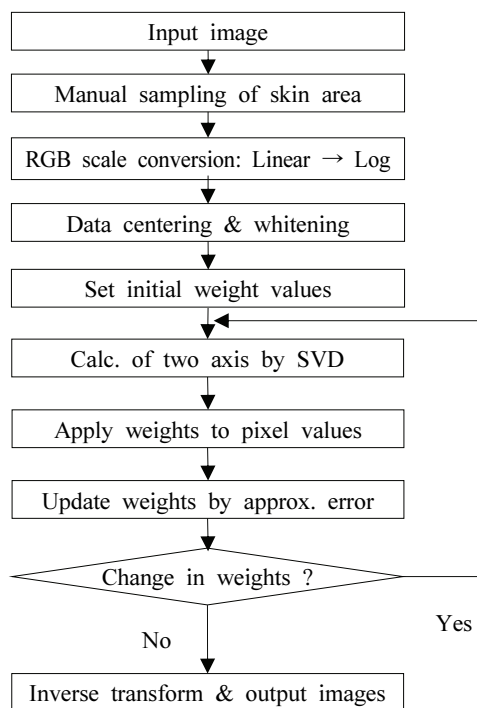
Input image

Manual sampling of skin area

RGB scale conversion: Linear $\rightarrow$ Log

Data centering & whitening

Set initial weight values

Calc. of two axis by SVD

Apply weights to pixel values

Update weights by approx. error

Change in weights ?

Yes

No

Inverse transform & output images